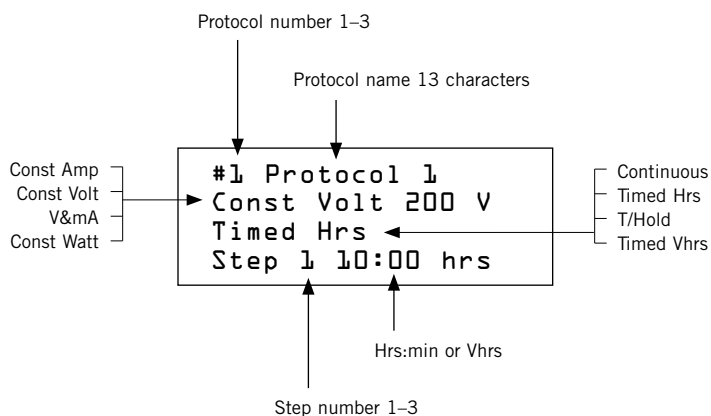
Protocol number 1–3

Protocol name 13 characters

Const Amp
Const Volt
V&mA
Const Watt

#1 Protocol 1
Const Volt 200 V
Timed Hrs
Step 1 10:00 hrs

Continuous
Timed Hrs
T/Hold
Timed Vhrs

Hrs:min or Vhrs

Step number 1–3